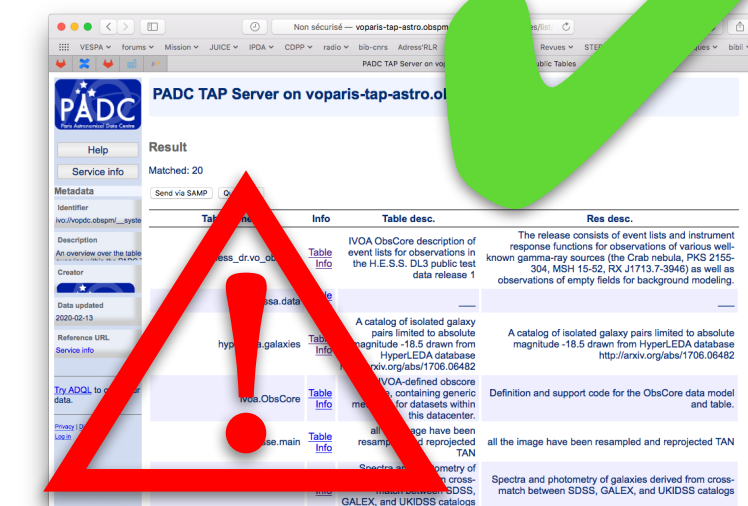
Non sécurisé — voparis-tap-astro.obspm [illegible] es/list

VESPA forums Mission JUICE IPDA CDPP radio bib-cnrs Adresf/RLR Revues STEP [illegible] ques bibli

PADC TAP Server on vo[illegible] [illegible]ublic Tables

PADC
Paris Astronomical Data Centre

PADC TAP Server on voparis-tap-astro.ol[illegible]

Help
Service info

Metadata
Identifier
ivo://vopdc.obspm/__syste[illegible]
Description
An overview over the table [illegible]
Creator
Data updated
2020-02-13
Reference URL
Service info

Try ADQL to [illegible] data.

Privacy | D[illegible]
Log in

Result
Matched: 20

Send via SAMP Qu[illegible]

| Tab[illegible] | Info | Table desc. | Res desc. |
|---|---|---|---|
| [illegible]ess_dr.vo_ob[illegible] | Table Info | IVOA ObsCore description of event lists for observations in the H.E.S.S. DL3 public test data release 1 | The release consists of event lists and instrument response functions for observations of various well-known gamma-ray sources (the Crab nebula, PKS 2155-304, MSH 15-52, RX J1713.7-3946) as well as observations of empty fields for background modeling. |
| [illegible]ssa.data | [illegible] | ___ | ___ |
| hyp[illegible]a.galaxies | Table Info | A catalog of isolated galaxy pairs limited to absolute magnitude -18.5 drawn from HyperLEDA database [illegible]rxiv.org/abs/1706.06482 | A catalog of isolated galaxy pairs limited to absolute magnitude -18.5 drawn from HyperLEDA database http://arxiv.org/abs/1706.06482 |
| ivoa.ObsCore | Table Info | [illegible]IVOA-defined obscore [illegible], containing generic me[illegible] for datasets within this datacenter. | Definition and support code for the ObsCore data model and table. |
| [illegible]se.main | Table Info | all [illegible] have been resamp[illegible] and reprojected TAN | all the image have been resampled and reprojected TAN |
| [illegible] | Info | Spectra a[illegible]otometry of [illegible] cross-match between SDSS, GALEX, and UKIDSS catalogs | Spectra and photometry of galaxies derived from cross-match between SDSS, GALEX, and UKIDSS catalogs |